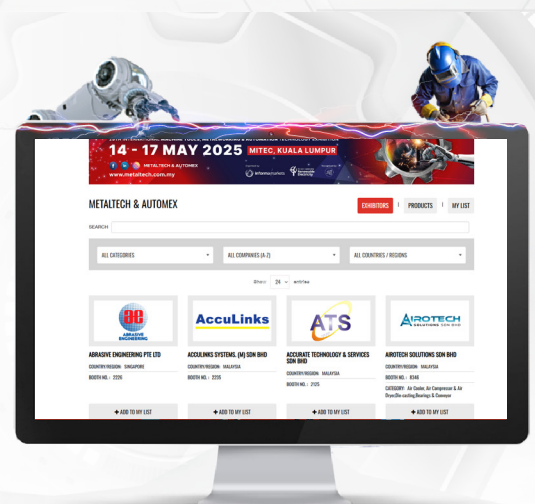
14 - 17 MAY 2025 MITEC, KUALA LUMPUR

METALTECH & AUTOMEX

www.metaltech.com.my

informa markets

METALTECH & AUTOMEX

EXHIBITORS | PRODUCTS | MY LIST

SEARCH

ALL CATEGORIES

ALL COMPANIES (A-Z)

ALL COUNTRIES / REGIONS

Show 24 entries

ABRASIVE ENGINEERING

ABRASIVE ENGINEERING PTE LTD
COUNTRY/REGION: SINGAPORE
BOOTH NO.: 2226

AccuLinks

ACCULINKS SYSTEMS, (M) SDN BHD
COUNTRY/REGION: MALAYSIA
BOOTH NO.: 2235

ATS

ACCURATE TECHNOLOGY & SERVICES SDN BHD
COUNTRY/REGION: MALAYSIA
BOOTH NO.: 2125

AIROTECH SOLUTIONS SDN BHD

AIROTECH SOLUTIONS SDN BHD
COUNTRY/REGION: MALAYSIA
BOOTH NO.: 8346
CATEGORY: Air Cooler, Air Compressor & Air Dryer,Die-casting,Bearings & Conveyor

+ ADD TO MY LIST

+ ADD TO MY LIST

+ ADD TO MY LIST

+ ADD TO MY LIST